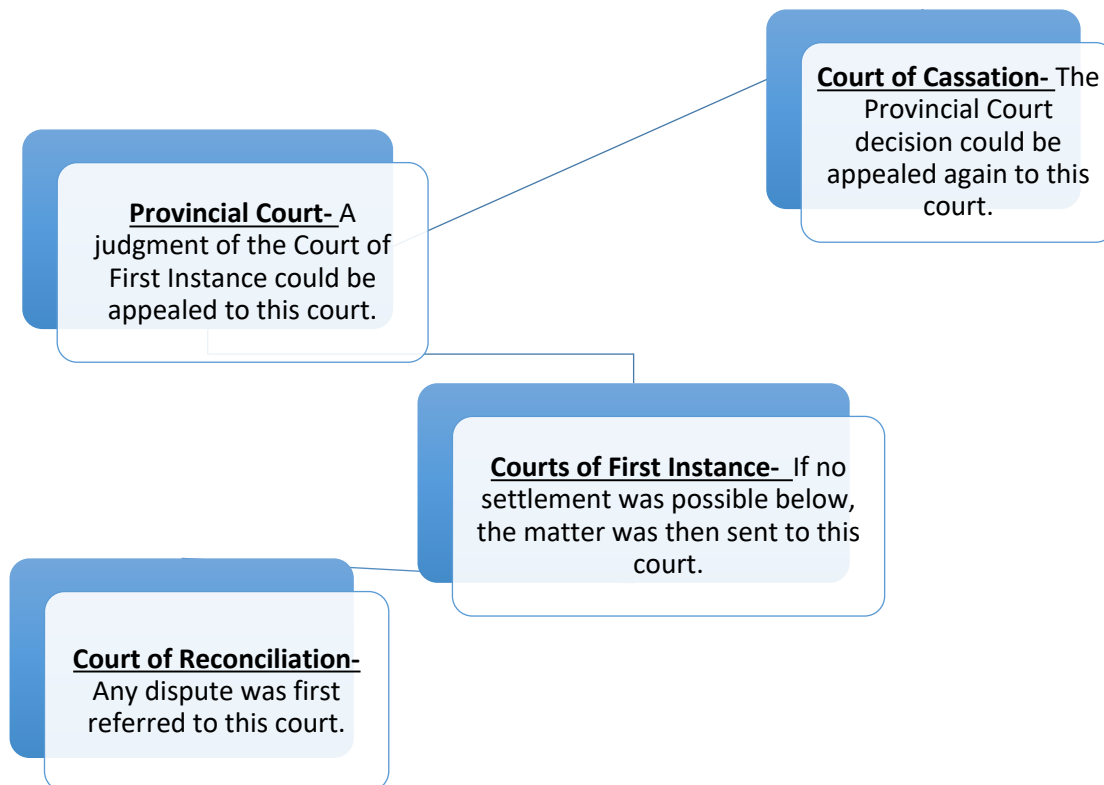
Court of Cassation- The Provincial Court decision could be appealed again to this court.

Provincial Court- A judgment of the Court of First Instance could be appealed to this court.

Courts of First Instance- If no settlement was possible below, the matter was then sent to this court.

Court of Reconciliation- Any dispute was first referred to this court.